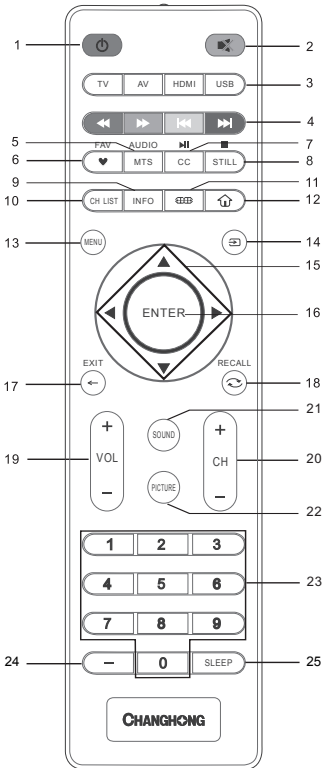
1
2
TV
AV
HDMI
USB
3
4
5
FAV
AUDIO
7
6
MTS
CC
STILL
8
9
11
10
CH LIST
INFO
12
13
MENU
14
15
ENTER
16
EXIT
RECALL
17
18
21
SOUND
+
+
19
VOL
CH
20
−
−
PICTURE
22
1
2
3
4
5
6
23
7
8
9
24
−
0
SLEEP
25
CHANGHONG